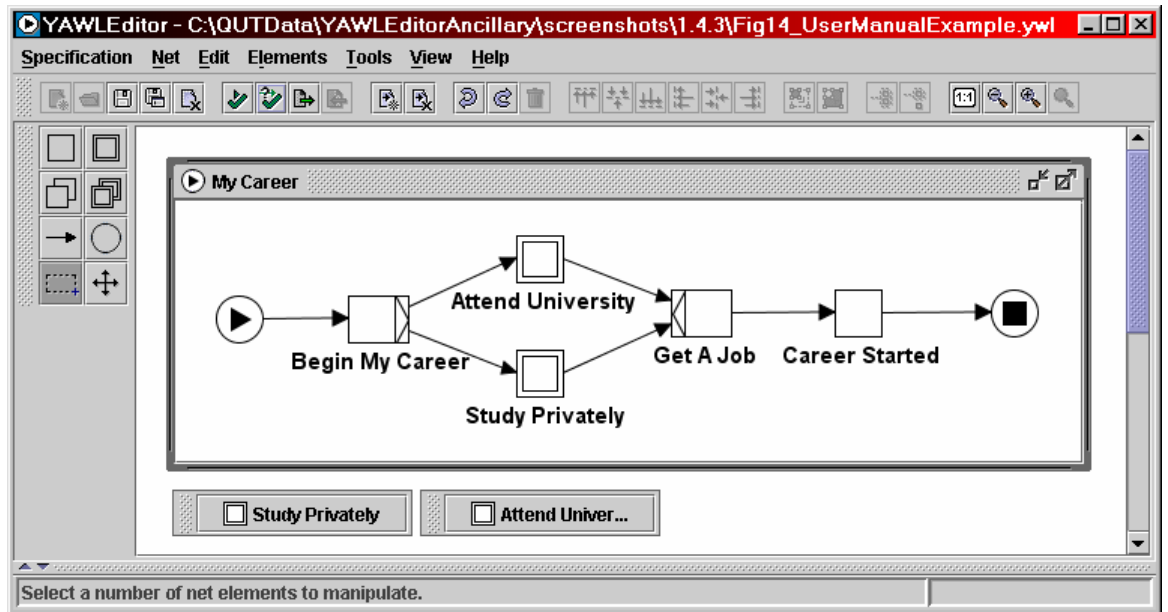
YAWLEditor - C:\QUTData\YAWLEditorAncillary\screenshots\1.4.3\Fig14_UserManualExample.ywl

Specification Net Edit Elements Tools View Help

1:1

My Career

Attend University

Begin My Career

Get A Job

Career Started

Study Privately

Study Privately

Attend Univer...

Select a number of net elements to manipulate.